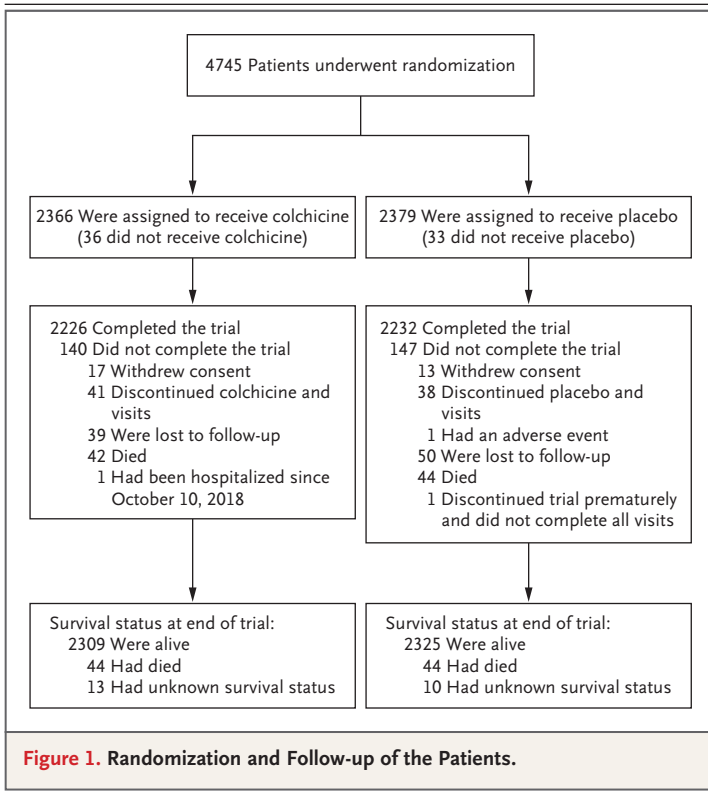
4745 Patients underwent randomization

2366 Were assigned to receive colchicine (36 did not receive colchicine)

2379 Were assigned to receive placebo (33 did not receive placebo)

2226 Completed the trial
140 Did not complete the trial
17 Withdrew consent
41 Discontinued colchicine and visits
39 Were lost to follow-up
42 Died
1 Had been hospitalized since October 10, 2018

2232 Completed the trial
147 Did not complete the trial
13 Withdrew consent
38 Discontinued placebo and visits
1 Had an adverse event
50 Were lost to follow-up
44 Died
1 Discontinued trial prematurely and did not complete all visits

Survival status at end of trial:
2309 Were alive
44 Had died
13 Had unknown survival status

Survival status at end of trial:
2325 Were alive
44 Had died
10 Had unknown survival status

Figure 1. Randomization and Follow-up of the Patients.